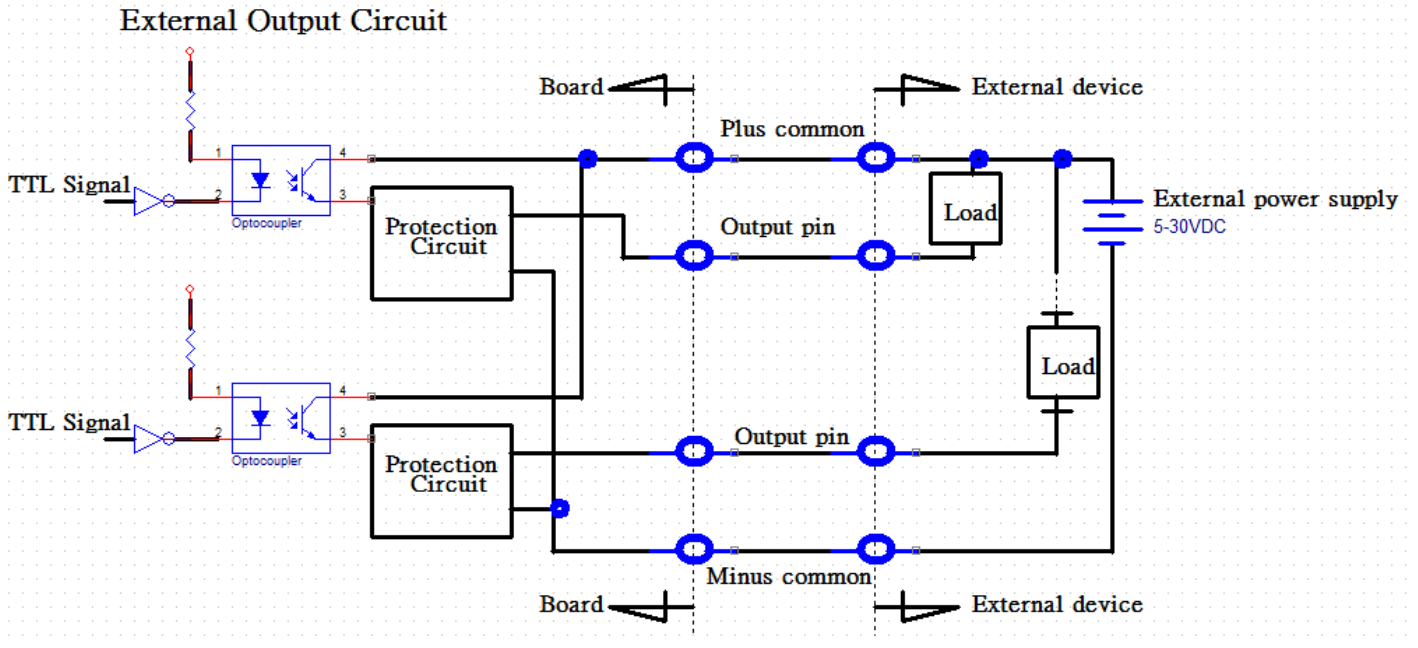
External Output Circuit

Board

External device

Plus common

TTL Signal

1

2

4

3

Optocoupler

Protection Circuit

Output pin

Load

External power supply
5-30VDC

1

2

4

3

TTL Signal

Optocoupler

Protection Circuit

Load

Output pin

Minus common

Board

External device